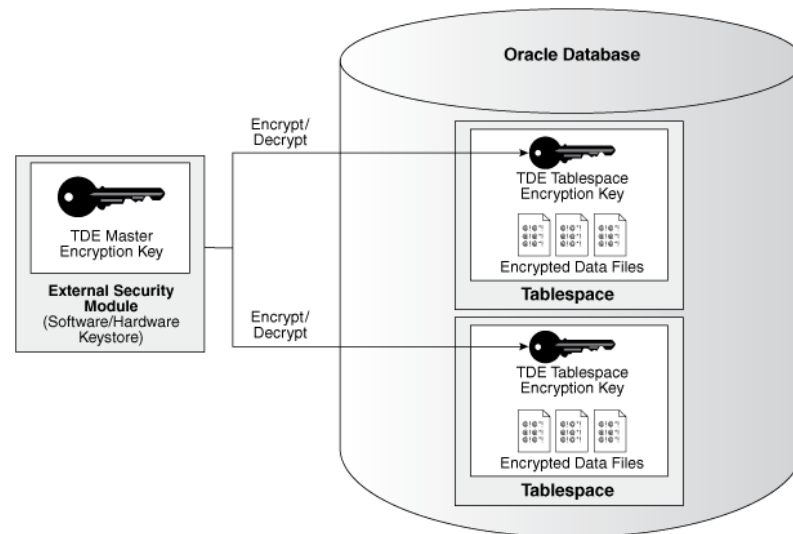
Oracle Database

Encrypt/
Decrypt

TDE Master
Encryption Key

External Security
Module
(Software/Hardware
Keystore)

TDE Tablespace
Encryption Key

Encrypted Data Files

Tablespace

Encrypt/
Decrypt

TDE Tablespace
Encryption Key

Encrypted Data Files

Tablespace